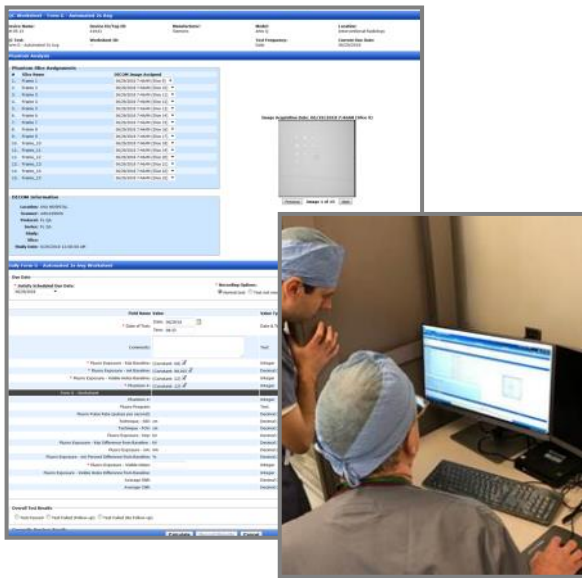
QC Worksheet - Form 6 - Automated IA Angi

Device Name
Manufacturer
Model
Location
International Radiology
QC Test
Worksheet ID
Test Frequency
Daily
Current Due Date
06/28/2016

Physician Slice Assignments

| # | Slice Name | DICOM Image Assigned |
|---|---|---|
| 1. | Frame_1 | 06/28/2016 7:46AM (Slice 1) |
| 2. | Frame_2 | 06/28/2016 7:46AM (Slice 2) |
| 3. | Frame_3 | 06/28/2016 7:46AM (Slice 3) |
| 4. | Frame_4 | 06/28/2016 7:46AM (Slice 4) |
| 5. | Frame_5 | 06/28/2016 7:46AM (Slice 5) |
| 6. | Frame_6 | 06/28/2016 7:46AM (Slice 6) |
| 7. | Frame_7 | 06/28/2016 7:46AM (Slice 7) |
| 8. | Frame_8 | 06/28/2016 7:46AM (Slice 8) |
| 9. | Frame_9 | 06/28/2016 7:46AM (Slice 9) |
| 10. | Frame_10 | 06/28/2016 7:46AM (Slice 10) |
| 11. | Frame_11 | 06/28/2016 7:46AM (Slice 11) |
| 12. | Frame_12 | 06/28/2016 7:46AM (Slice 12) |
| 13. | Frame_13 | 06/28/2016 7:46AM (Slice 13) |
| 14. | Frame_14 | 06/28/2016 7:46AM (Slice 14) |
| 15. | Frame_15 | 06/28/2016 7:46AM (Slice 15) |

Image Acquisition Date: 06/28/2016 7:46AM (Slice 5)

Previous Image 1 of 15 Next

DICOM Information
Location:
Scanner:
Protocol:
Series:
Study:
Slice:
Study Date: 06/28/2016 12:00:00 AM

Daily Form 6 - Automated IA Angi Worksheet

Due Date
Satisfy Scheduled Due Date:
06/28/2016
Recording Options:
Normal Unit
Field Name
Value
Value Ty
Date of Test:
Date: 06/28/2016
Time: 08:21
Date & Ti
Comments:
Text
Fluoro Exposure - Rate Baseline
Integer
Fluoro Exposure - mA Baseline
Decimal
Fluoro Exposure - Visible Holes Baseline
Integer
Phantom #:
Integer
Form 6 - Worksheet
Attenuation #:
Integer
Fluoro Program:
Text
Fluoro Pulse Rate (pulses per second):
Decimal
Technique - kVp:
Decimal
Technique - FOV:
Decimal
Fluoro Exposure - Rate:
Decimal
Fluoro Exposure - Rate Difference from Baseline:
Decimal
Fluoro Exposure - mA:
Decimal
Fluoro Exposure - mA Percent Difference from Baseline:
Decimal
Fluoro Exposure - Visible Holes:
Integer
Fluoro Exposure - Visible Holes Difference from Baseline:
Integer
Average EI:
Decimal
Average DAP:
Decimal

Overall Test Results
Test Passed
Test Failed (Follow-up)
Test Failed (No Follow-up)

Calculate
Cancel